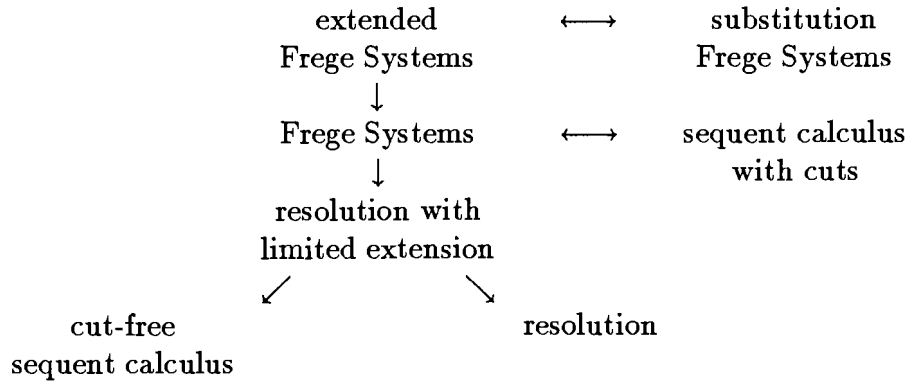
extended Frege Systems $\longleftrightarrow$ substitution Frege Systems

$\downarrow$

Frege Systems $\longleftrightarrow$ sequent calculus with cuts

$\downarrow$

resolution with limited extension

$\swarrow$ $\searrow$

cut-free sequent calculus

resolution